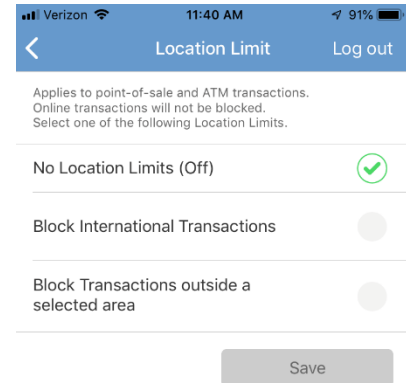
Verizon 11:40 AM 91%

Location Limit Log out

Applies to point-of-sale and ATM transactions. Online transactions will not be blocked. Select one of the following Location Limits.

No Location Limits (Off)

Block International Transactions

Block Transactions outside a selected area

Save